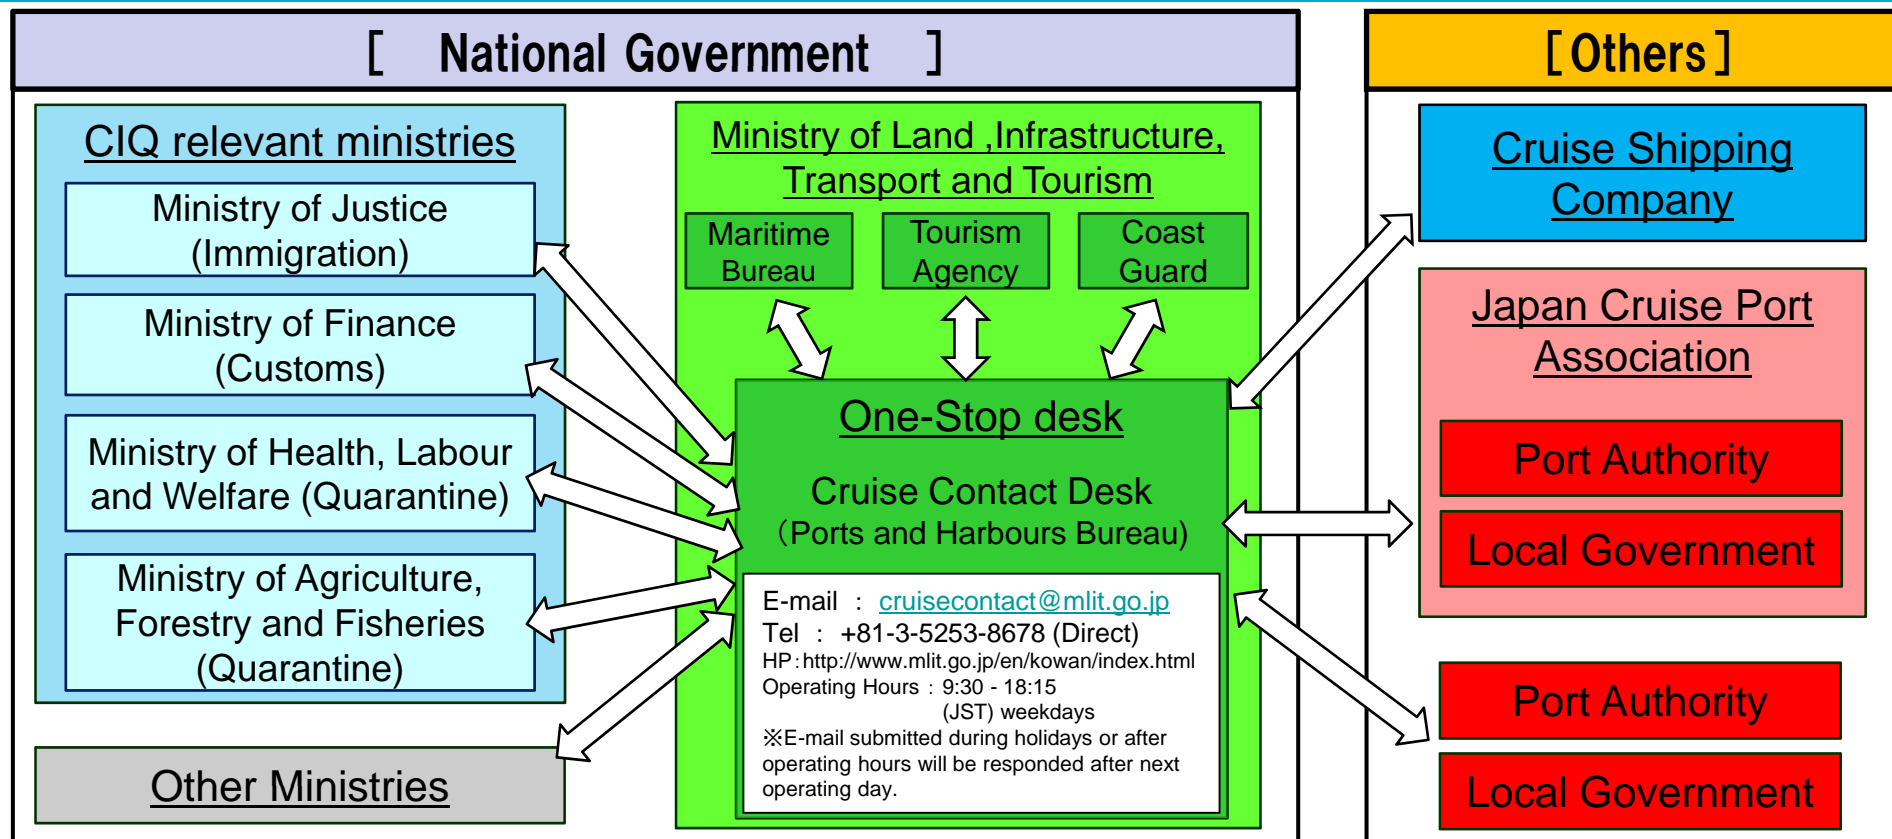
[ National Government ]

CIQ relevant ministries

Ministry of Justice (Immigration)

Ministry of Finance (Customs)

Ministry of Health, Labour and Welfare (Quarantine)

Ministry of Agriculture, Forestry and Fisheries (Quarantine)

Other Ministries

Ministry of Land ,Infrastructure, Transport and Tourism

Maritime Bureau

Tourism Agency

Coast Guard

One-Stop desk

Cruise Contact Desk (Ports and Harbours Bureau)

E-mail : cruisecontact@mlit.go.jp
Tel : +81-3-5253-8678 (Direct)
HP:http://www.mlit.go.jp/en/kowan/index.html
Operating Hours : 9:30 - 18:15 (JST) weekdays
※E-mail submitted during holidays or after operating hours will be responded after next operating day.

[Others]

Cruise Shipping Company

Japan Cruise Port Association

Port Authority

Local Government

Port Authority

Local Government